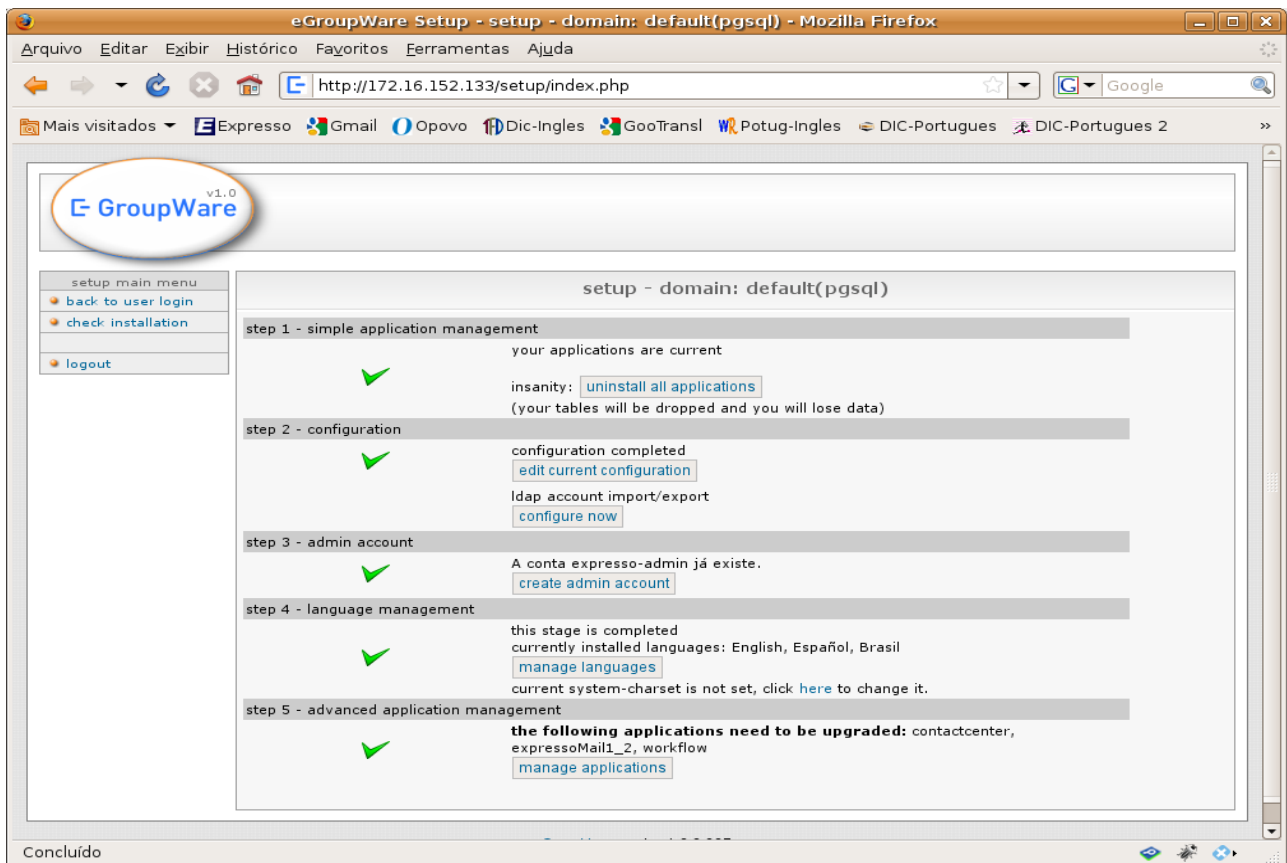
eGroupWare Setup - setup - domain: default(pgsql) - Mozilla Firefox

Arquivo Editar Exibir Histórico Favoritos Ferramentas Ajuda

http://172.16.152.133/setup/index.php

Google

Mais visitados Expresso Gmail Opovo Dic-Ingles GooTransl Potug-Ingles DIC-Portugues DIC-Portugues 2

v1.0
GroupWare

setup main menu
back to user login
check installation
logout

setup - domain: default(pgsql)

step 1 - simple application management

your applications are current

insanity: uninstall all applications

(your tables will be dropped and you will lose data)

step 2 - configuration

configuration completed

edit current configuration

ldap account import/export

configure now

step 3 - admin account

A conta expresso-admin já existe.

create admin account

step 4 - language management

this stage is completed

currently installed languages: English, Español, Brasil

manage languages

current system-charset is not set, click here to change it.

step 5 - advanced application management

**the following applications need to be upgraded:** contactcenter, expressoMail1_2, workflow

manage applications

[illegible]

Concluído